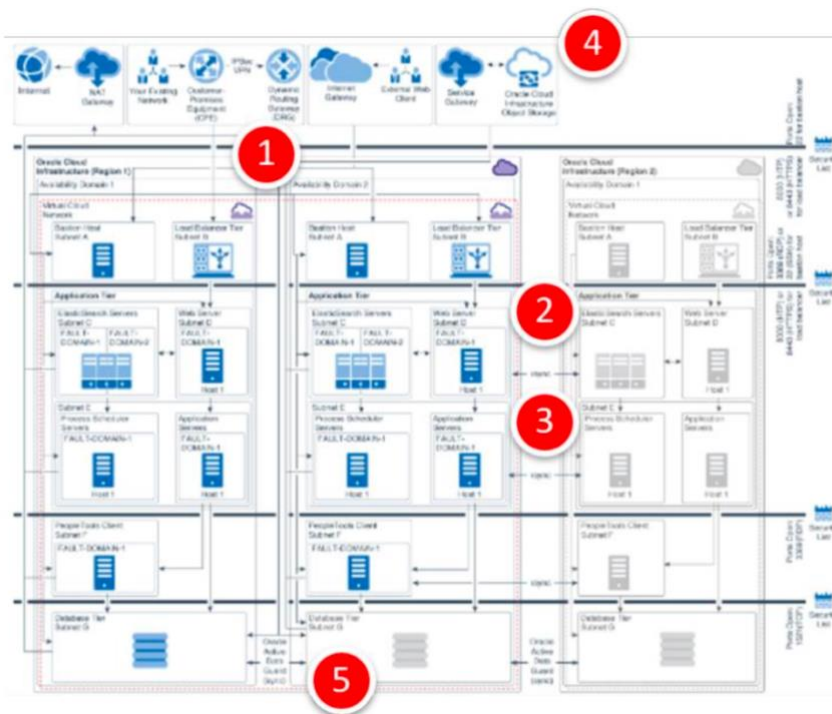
4

Internet

NAT Gateway

Your Existing Network

Customer-Premises Equipment (CPE)

IPSec VPN

Dynamic Routing Gateway (DRG)

Internet Gateway

External Web Client

Service Gateway

Oracle Cloud Infrastructure Object Storage

1

Oracle Cloud Infrastructure (Region 1)

Availability Domain 1

Virtual Cloud Network

Bastion Host Subnet A

Load Balancer Tier Subnet B

Application Tier

ElasticSearch Servers Subnet C

FAULT-DOMAIN-1

FAULT-DOMAIN-2

Web Server Subnet D

FAULT-DOMAIN-1

Host 1

Subnet E

Process Scheduler Servers

FAULT-DOMAIN-1

Host 1

Application Servers

FAULT-DOMAIN-1

Host 1

PeopleTools Client Subnet F

FAULT-DOMAIN-1

Database Tier Subnet G

Oracle Active Data Guard (sync)

Availability Domain 2

Bastion Host Subnet A

Load Balancer Tier Subnet B

Application Tier

ElasticSearch Servers Subnet C

FAULT-DOMAIN-1

FAULT-DOMAIN-2

Web Server Subnet D

FAULT-DOMAIN-1

Host 1

Subnet E

Process Scheduler Servers

FAULT-DOMAIN-1

Host 1

Application Servers

FAULT-DOMAIN-1

Host 1

PeopleTools Client Subnet F

FAULT-DOMAIN-1

Database Tier Subnet G

Oracle Active Data Guard (async)

rsync

rsync

rsync

5

Oracle Cloud Infrastructure (Region 2)

Availability Domain 1

Virtual Cloud Network

Bastion Host Subnet A

Load Balancer Tier Subnet B

2

Application Tier

ElasticSearch Servers Subnet C

Web Server Subnet D

Host 1

3

Subnet E

Process Scheduler Servers

Application Servers

Host 1

Host 1

PeopleTools Client Subnet F

Database Tier Subnet G

Ports Open: 22 for the bastion host

Security List

8000 (HTTP) or 8443 (HTTPS) for load balancer

Ports Open: 3389 (RDP) or 22 (SSH) for bastion host

Security List

8000 (HTTP) or 8443 (HTTPS) for load balancer

Security List

Ports Open: 3389 (RDP)

Security List

Ports Open: 1521 (TCP)

Security List